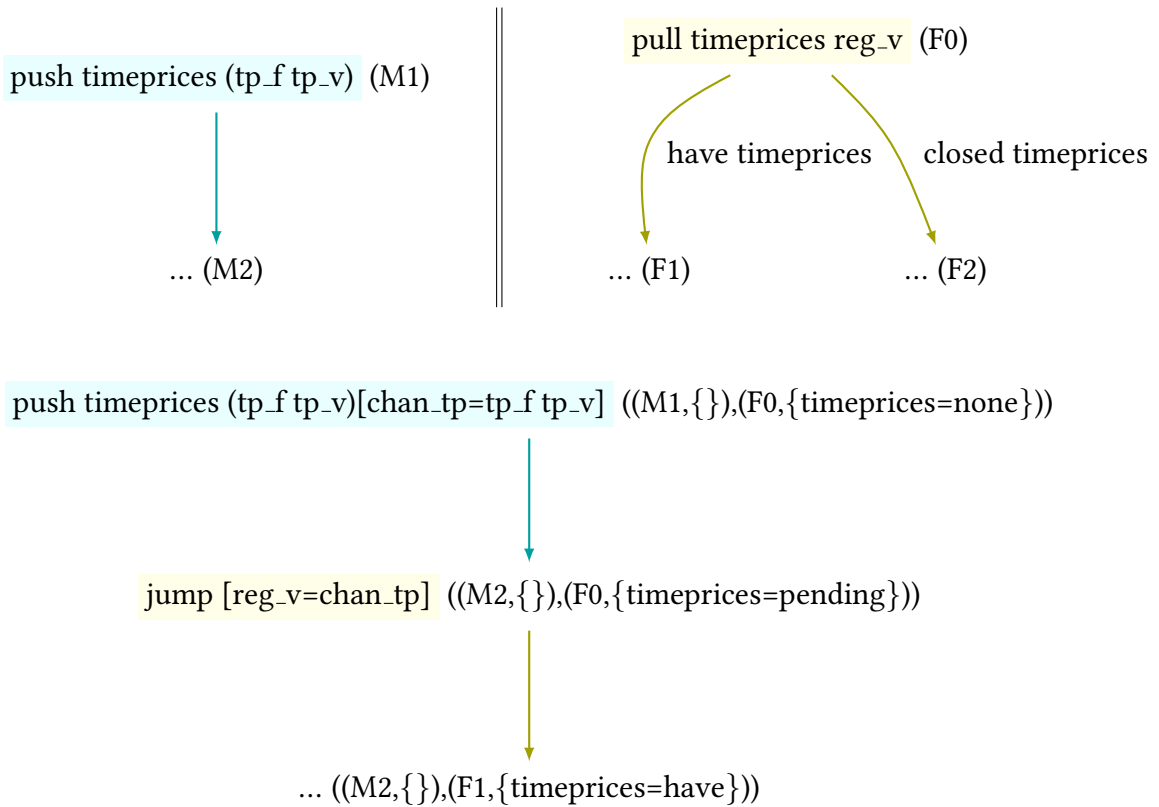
push timeprices (tp_f tp_v) (M1)

... (M2)

pull timeprices reg_v (F0)

have timeprices

closed timeprices

... (F1)

... (F2)

push timeprices (tp_f tp_v)[chan_tp=tp_f tp_v] ((M1,{}),(F0,{timeprices=none}))

jump [reg_v=chan_tp] ((M2,{}),(F0,{timeprices=pending}))

... ((M2,{}),(F1,{timeprices=have}))